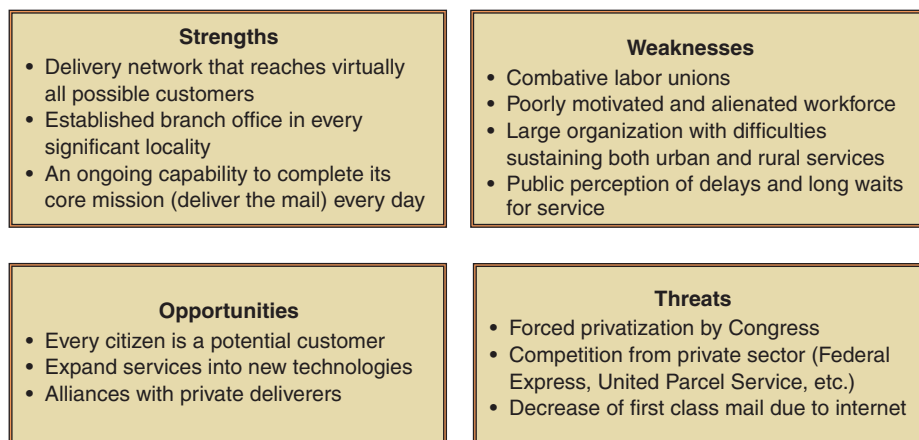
**Strengths**

- Delivery network that reaches virtually all possible customers
- Established branch office in every significant locality
- An ongoing capability to complete its core mission (deliver the mail) every day

**Weaknesses**

- Combative labor unions
- Poorly motivated and alienated workforce
- Large organization with difficulties sustaining both urban and rural services
- Public perception of delays and long waits for service

**Opportunities**

- Every citizen is a potential customer
- Expand services into new technologies
- Alliances with private deliverers

**Threats**

- Forced privatization by Congress
- Competition from private sector (Federal Express, United Parcel Service, etc.)
- Decrease of first class mail due to internet